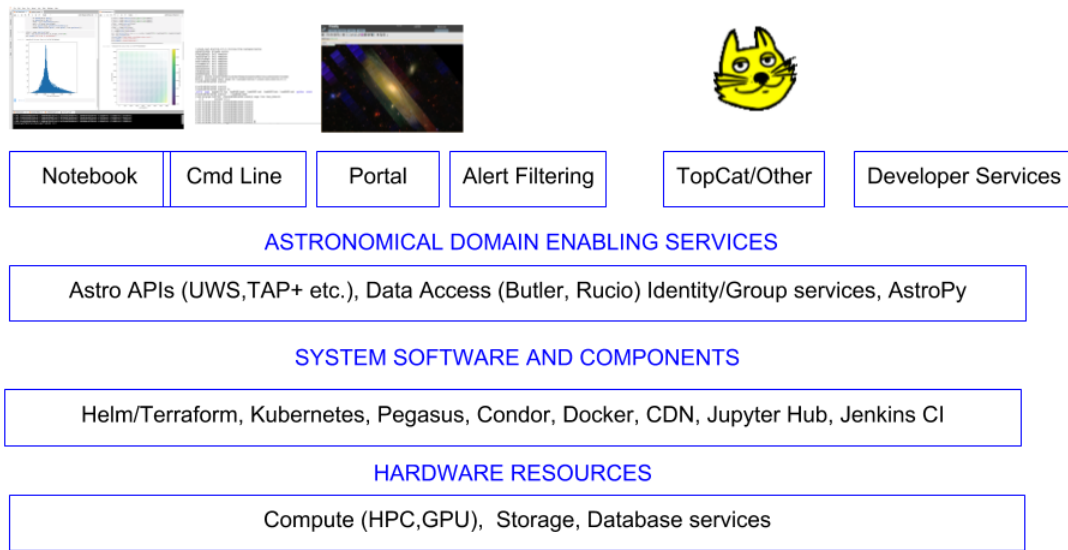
Notebook

Cmd Line

Portal

Alert Filtering

TopCat/Other

Developer Services

ASTRONOMICAL DOMAIN ENABLING SERVICES

Astro APIs (UWS,TAP+ etc.), Data Access (Butler, Rucio) Identity/Group services, AstroPy

SYSTEM SOFTWARE AND COMPONENTS

Helm/Terraform, Kubernetes, Pegasus, Condor, Docker, CDN, Jupyter Hub, Jenkins CI

HARDWARE RESOURCES

Compute (HPC,GPU), Storage, Database services